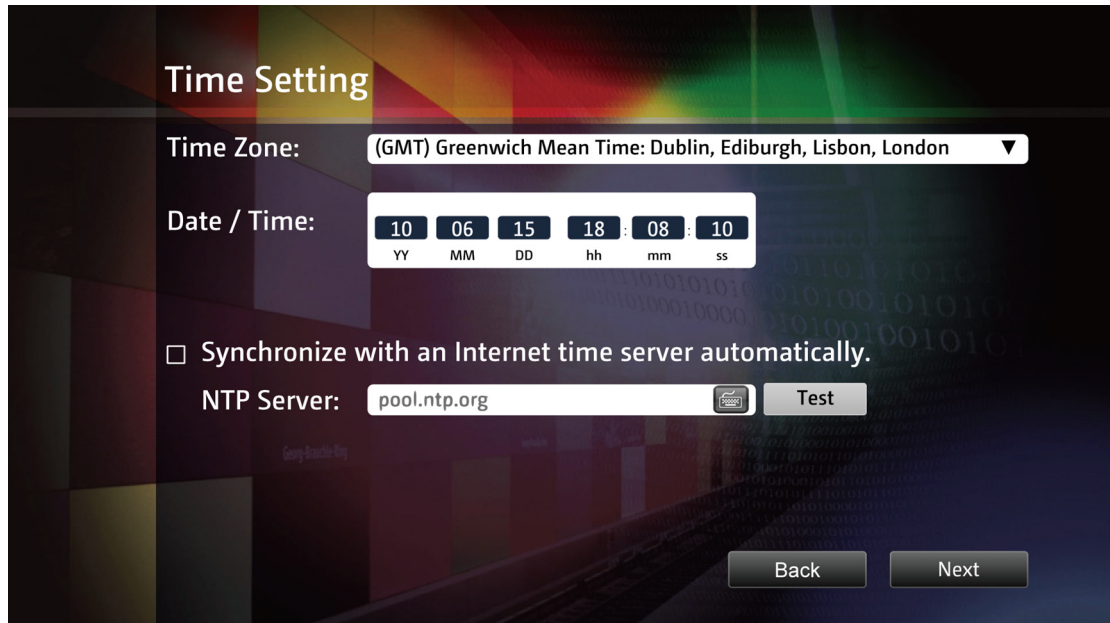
Time Setting

Time Zone: (GMT) Greenwich Mean Time: Dublin, Ediburgh, Lisbon, London ▼

Date / Time: 10 06 15 18 : 08 : 10
YY MM DD hh mm ss

☐ Synchronize with an Internet time server automatically.

NTP Server: pool.ntp.org Test

Back Next